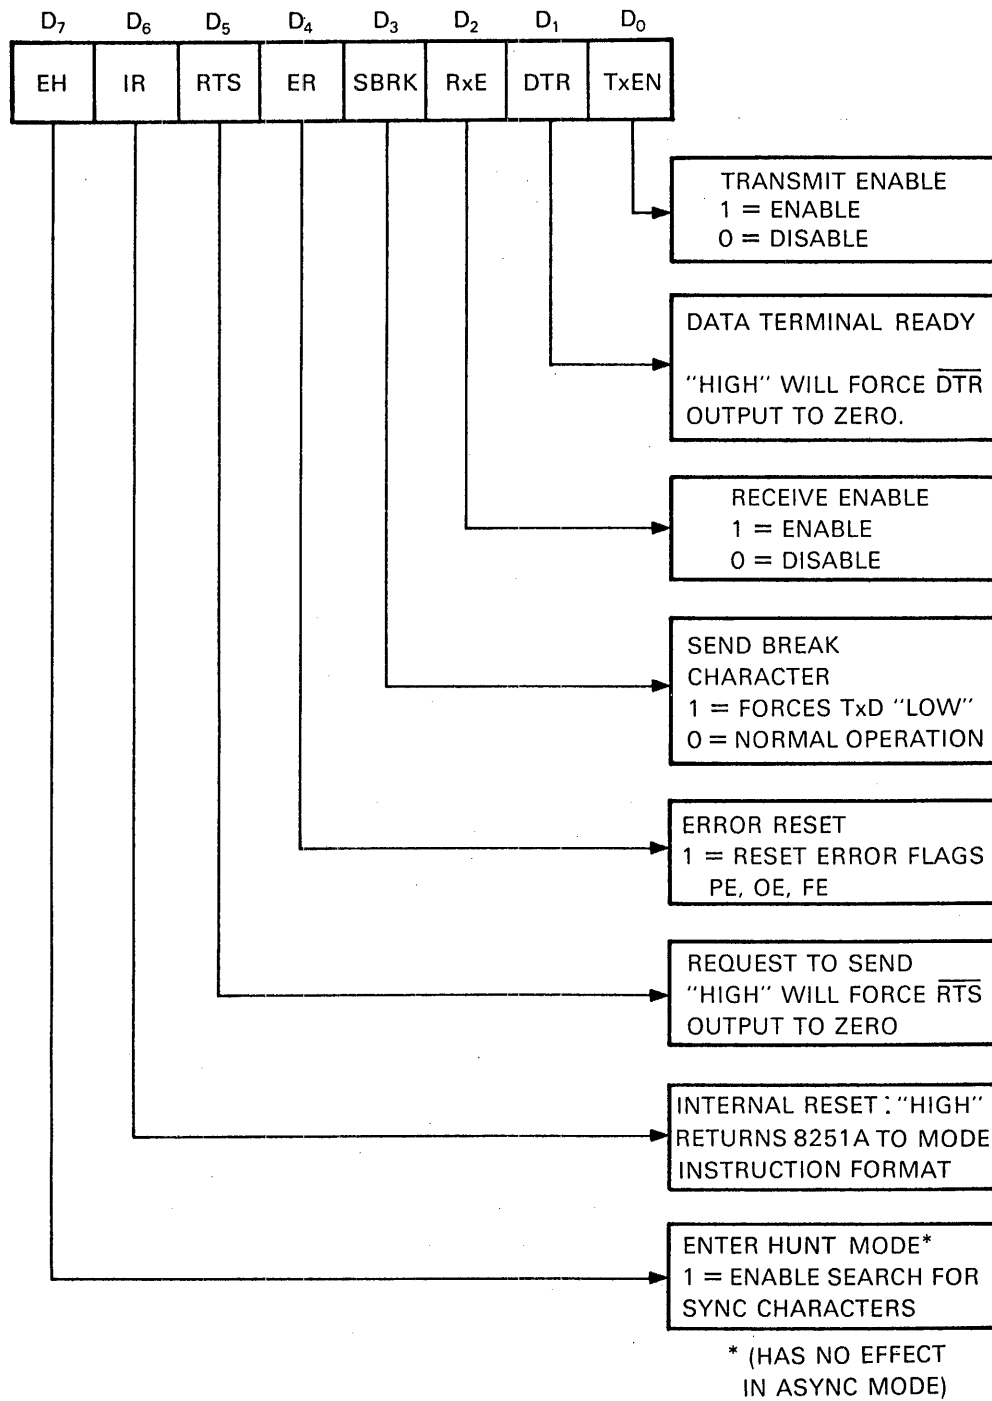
$D_7$ $D_6$ $D_5$ $D_4$ $D_3$ $D_2$ $D_1$ $D_0$

| EH | IR | RTS | ER | SBRK | RxE | DTR | TxEN |
|---|---|---|---|---|---|---|---|

TRANSMIT ENABLE
1 = ENABLE
0 = DISABLE

DATA TERMINAL READY

"HIGH" WILL FORCE $\overline{DTR}$ OUTPUT TO ZERO.

RECEIVE ENABLE
1 = ENABLE
0 = DISABLE

SEND BREAK CHARACTER
1 = FORCES TxD "LOW"
0 = NORMAL OPERATION

ERROR RESET
1 = RESET ERROR FLAGS PE, OE, FE

REQUEST TO SEND
"HIGH" WILL FORCE $\overline{RTS}$ OUTPUT TO ZERO

INTERNAL RESET : "HIGH" RETURNS 8251A TO MODE INSTRUCTION FORMAT

ENTER HUNT MODE*
1 = ENABLE SEARCH FOR SYNC CHARACTERS

* (HAS NO EFFECT IN ASYNC MODE)